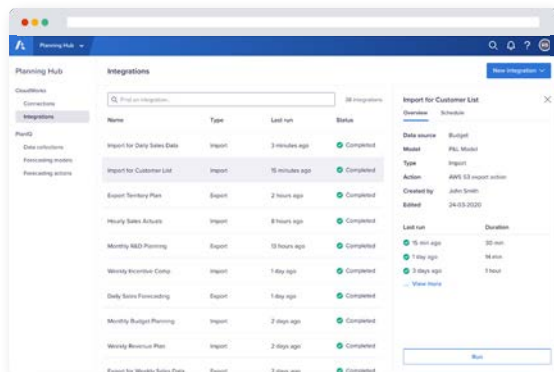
Planning Hub

Planning Hub

CloudWorks

Connections

Integrations

PlanIQ

Data collections

Forecasting models

Forecasting actions

Integrations

New integration

Find an integration...

28 integrations

| Name | Type | Last run | Status |
|---|---|---|---|
| Import for Daily Sales Data | Import | 3 minutes ago | Completed |
| Import for Customer List | Import | 15 minutes ago | Completed |
| Export Territory Plan | Export | 2 hours ago | Completed |
| Hourly Sales Actuals | Import | 8 hours ago | Completed |
| Monthly R&D Planning | Export | 13 hours ago | Completed |
| Weekly Incentive Comp | Import | 1 day ago | Completed |
| Daily Sales Forecasting | Export | 1 day ago | Completed |
| Monthly Budget Planning | Import | 2 days ago | Completed |
| Weekly Revenue Plan | Import | 2 days ago | Completed |
| Export for Weekly Sales Data | Export | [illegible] | Completed |

Import for Customer List

Overview Schedule

Data source Budget

Model P&L Model

Type Import

Action AWS S3 import action

Created by John Smith

Edited 24-03-2020

| Last run | Duration |
|---|---|
| 15 min ago | 30 min |
| 1 day ago | 14 min |
| 3 days ago | 1 hour |

View more

Run